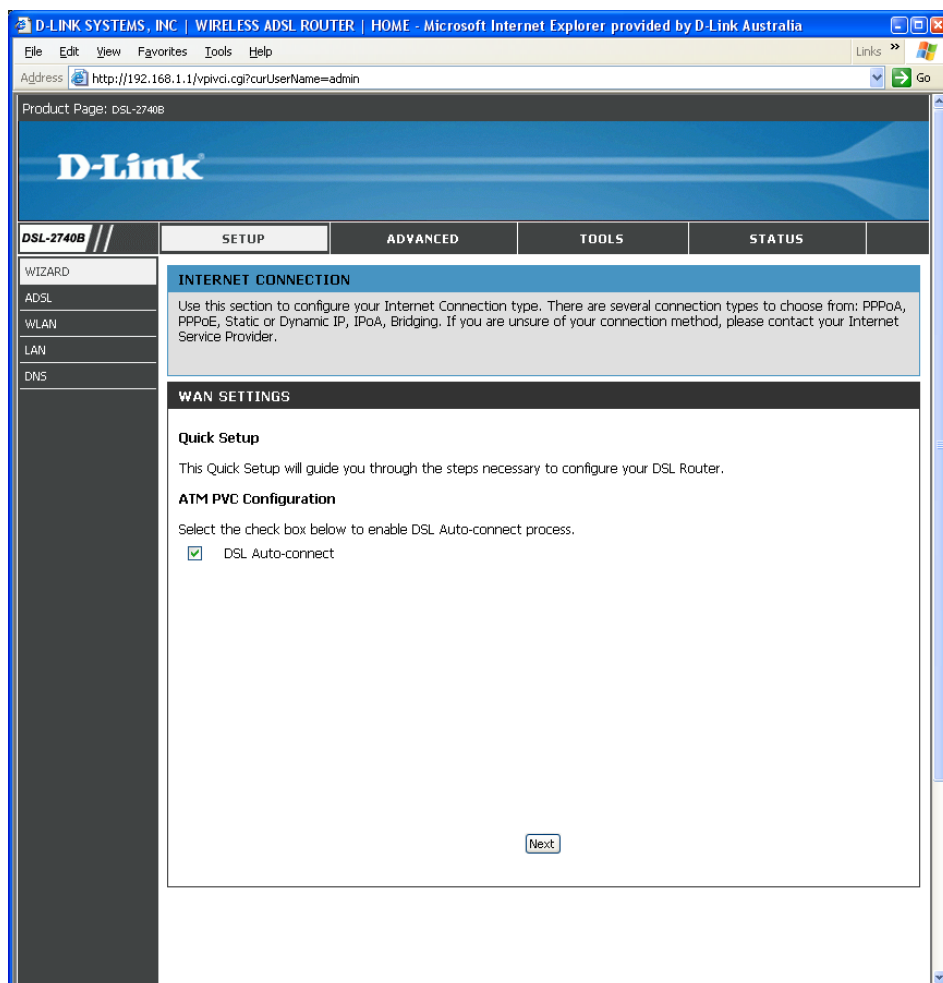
D-LINK SYSTEMS, INC | WIRELESS ADSL ROUTER | HOME - Microsoft Internet Explorer provided by D-Link Australia

File Edit View Favorites Tools Help

Links »

Address http://192.168.1.1/vpivci.cgi?curUserName=admin

Go

Product Page: DSL-2740B

D-Link

DSL-2740B

SETUP

ADVANCED

TOOLS

STATUS

WIZARD

ADSL

WLAN

LAN

DNS

INTERNET CONNECTION

Use this section to configure your Internet Connection type. There are several connection types to choose from: PPPoA, PPPoE, Static or Dynamic IP, IPoA, Bridging. If you are unsure of your connection method, please contact your Internet Service Provider.

WAN SETTINGS

Quick Setup

This Quick Setup will guide you through the steps necessary to configure your DSL Router.

ATM PVC Configuration

Select the check box below to enable DSL Auto-connect process.

DSL Auto-connect

Next